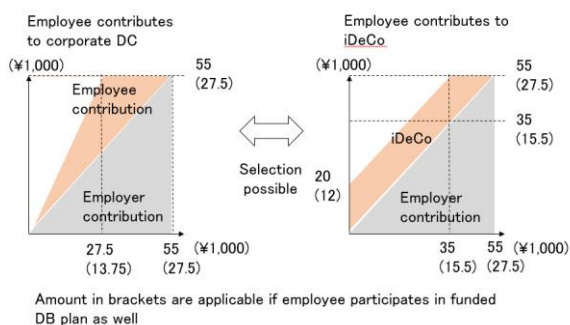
Employee contributes to corporate DC

(¥1,000)

55
(27.5)

Employee contribution

Employer contribution

27.5
(13.75)

55
(27.5)

(¥1,000)

Selection possible

Employee contributes to iDeCo

(¥1,000)

55
(27.5)

35
(15.5)

iDeCo

20
(12)

Employer contribution

35
(15.5)

55
(27.5)

(¥1,000)

Amount in brackets are applicable if employee participates in funded DB plan as well